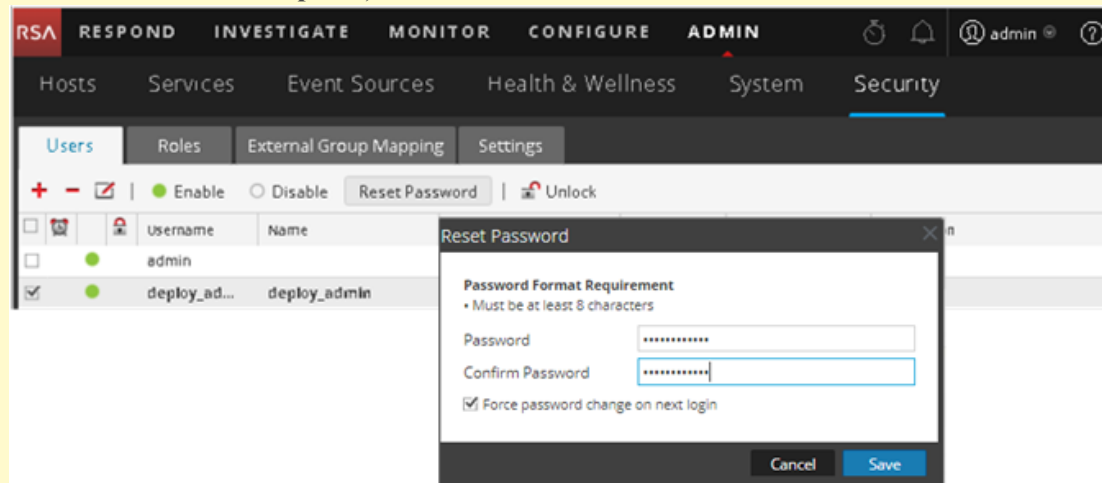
RSA RESPOND INVESTIGATE MONITOR CONFIGURE ADMIN admin

Hosts Services Event Sources Health & Wellness System Security

Users Roles External Group Mapping Settings

Enable Disable Reset Password Unlock

Username Name

admin

deploy_ad... deploy_admin

Reset Password

Password Format Requirement
• Must be at least 8 characters

Password ••••••••••••

Confirm Password ••••••••••••

Force password change on next login

Cancel Save